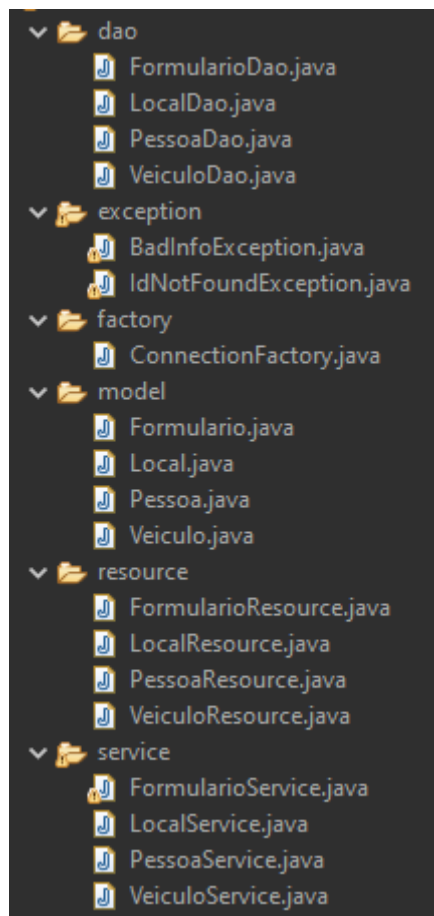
dao
FormularioDao.java
LocalDao.java
PessoaDao.java
VeiculoDao.java
exception
BadInfoException.java
IdNotFoundException.java
factory
ConnectionFactory.java
model
Formulario.java
Local.java
Pessoa.java
Veiculo.java
resource
FormularioResource.java
LocalResource.java
PessoaResource.java
VeiculoResource.java
service
FormularioService.java
LocalService.java
PessoaService.java
VeiculoService.java